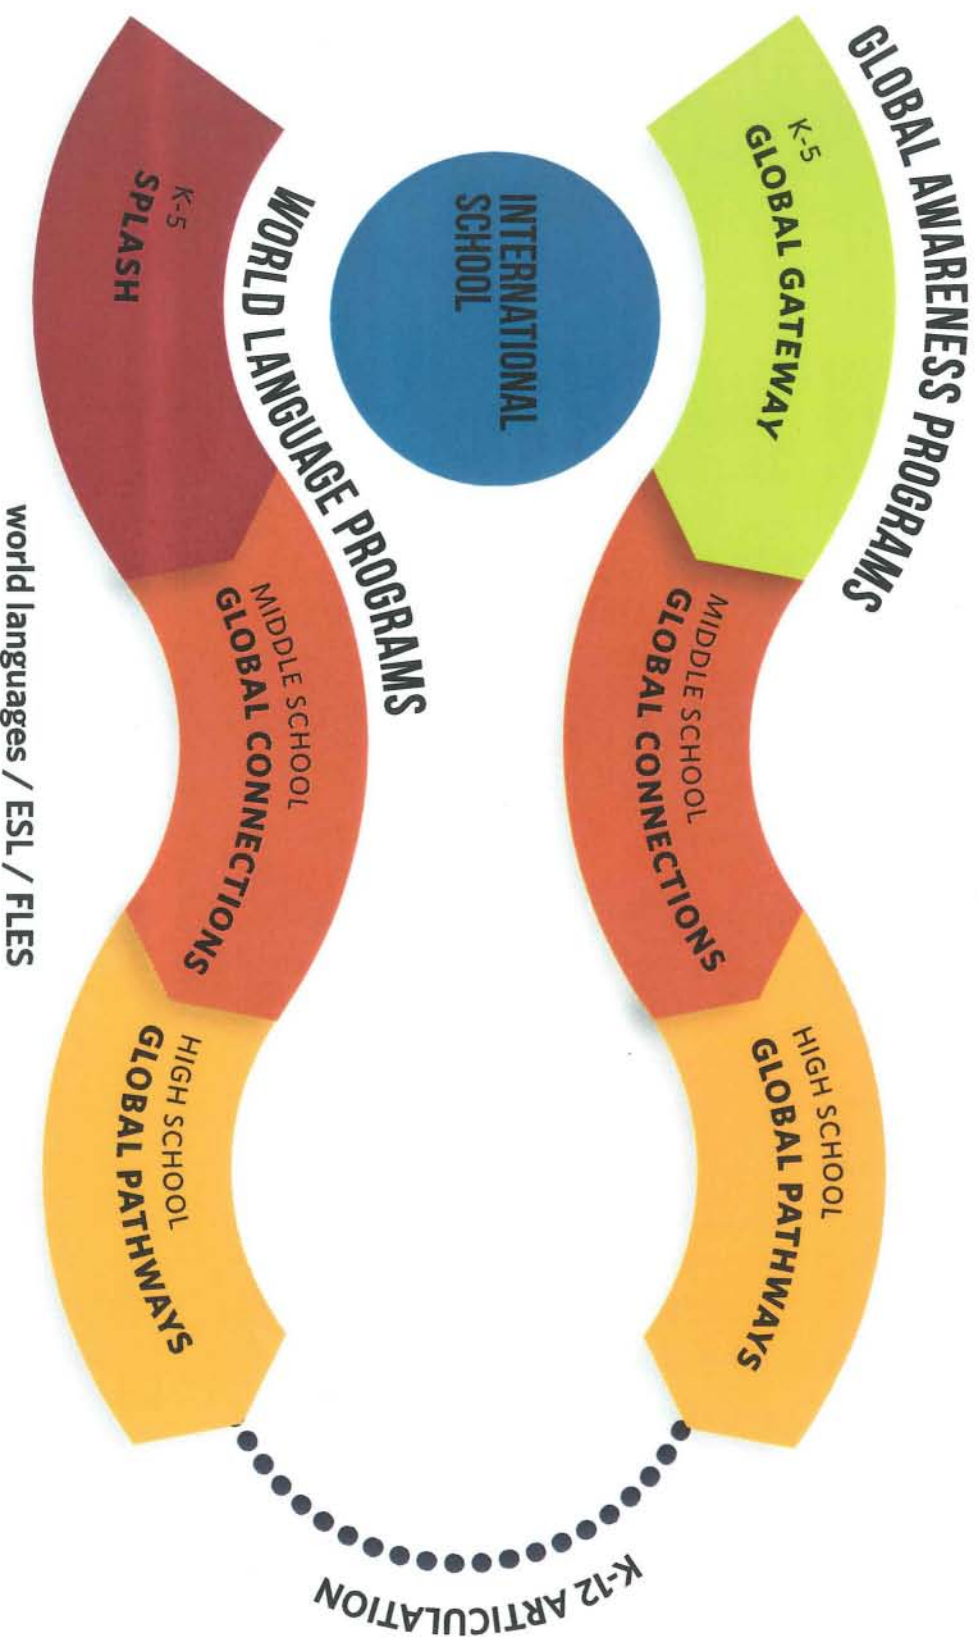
GLOBAL AWARENESS PROGRAMS

K-5
GLOBAL GATEWAY

MIDDLE SCHOOL
GLOBAL CONNECTIONS

HIGH SCHOOL
GLOBAL PATHWAYS

INTERNATIONAL SCHOOL

WORLD LANGUAGE PROGRAMS

K-5
SPLASH

MIDDLE SCHOOL
GLOBAL CONNECTIONS

HIGH SCHOOL
GLOBAL PATHWAYS

world languages / ESL / FLES

K-12 ARTICULATION